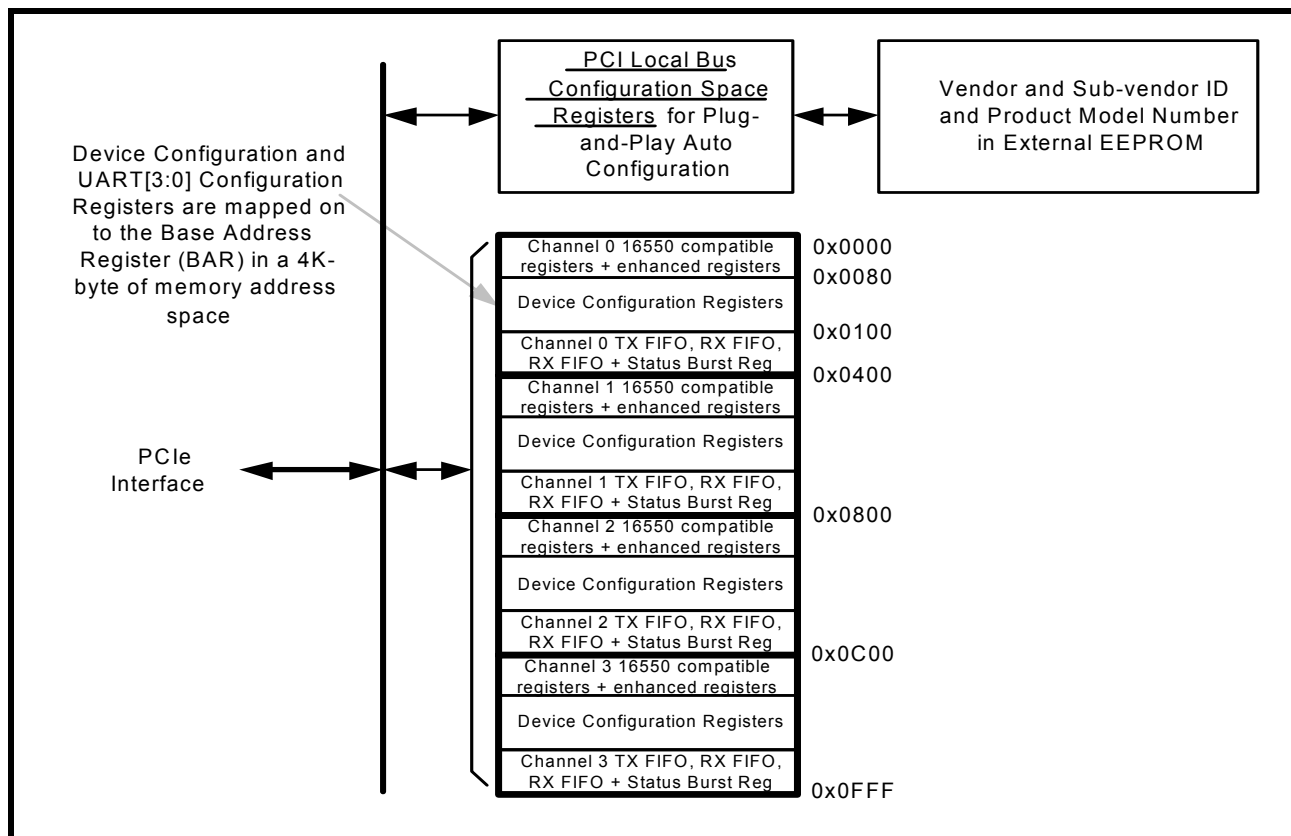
PCI Local Bus Configuration Space Registers for Plug-and-Play Auto Configuration

Vendor and Sub-vendor ID and Product Model Number in External EEPROM

Device Configuration and UART[3:0] Configuration Registers are mapped on to the Base Address Register (BAR) in a 4K-byte of memory address space

PCIe Interface

Channel 0 16550 compatible registers + enhanced registers
0x0000
0x0080
Device Configuration Registers
0x0100
Channel 0 TX FIFO, RX FIFO, RX FIFO + Status Burst Reg
0x0400
Channel 1 16550 compatible registers + enhanced registers
Device Configuration Registers
Channel 1 TX FIFO, RX FIFO, RX FIFO + Status Burst Reg
0x0800
Channel 2 16550 compatible registers + enhanced registers
Device Configuration Registers
Channel 2 TX FIFO, RX FIFO, RX FIFO + Status Burst Reg
0x0C00
Channel 3 16550 compatible registers + enhanced registers
Device Configuration Registers
Channel 3 TX FIFO, RX FIFO, RX FIFO + Status Burst Reg
0x0FFF